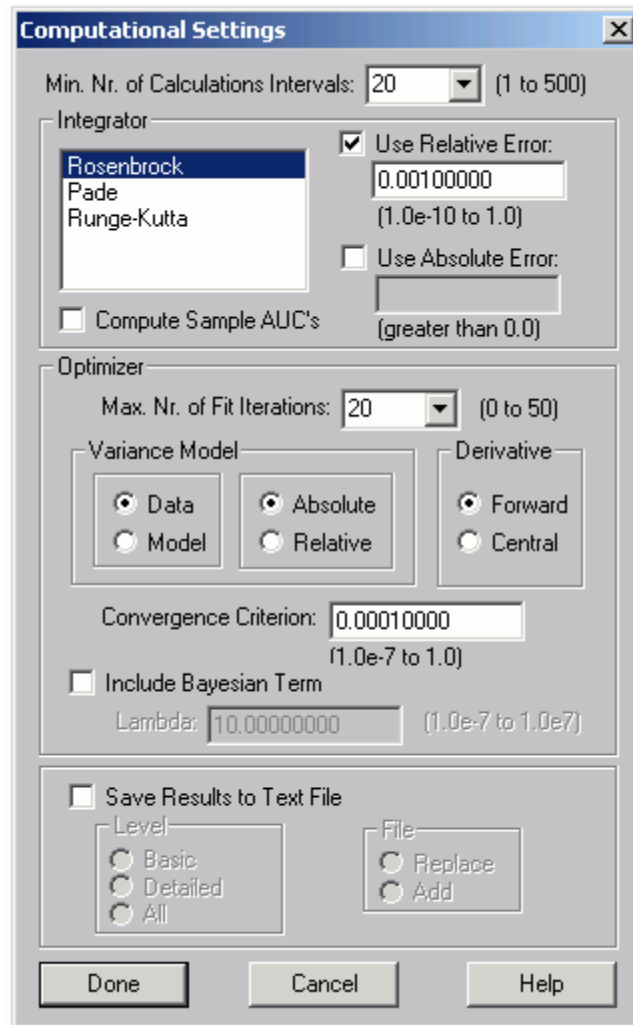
Computational Settings

Min. Nr. of Calculations Intervals: 20 (1 to 500)

Integrator

Rosenbrock
Pade
Runge-Kutta

Use Relative Error:
0.00100000
(1.0e-10 to 1.0)

Use Absolute Error:
(greater than 0.0)

Compute Sample AUC's

Optimizer

Max. Nr. of Fit Iterations: 20 (0 to 50)

Variance Model
Data
Model
Absolute
Relative

Derivative
Forward
Central

Convergence Criterion: 0.00010000
(1.0e-7 to 1.0)

Include Bayesian Term

Lambda: 10.00000000 (1.0e-7 to 1.0e7)

Save Results to Text File

Level
Basic
Detailed
All

File
Replace
Add

Done Cancel Help